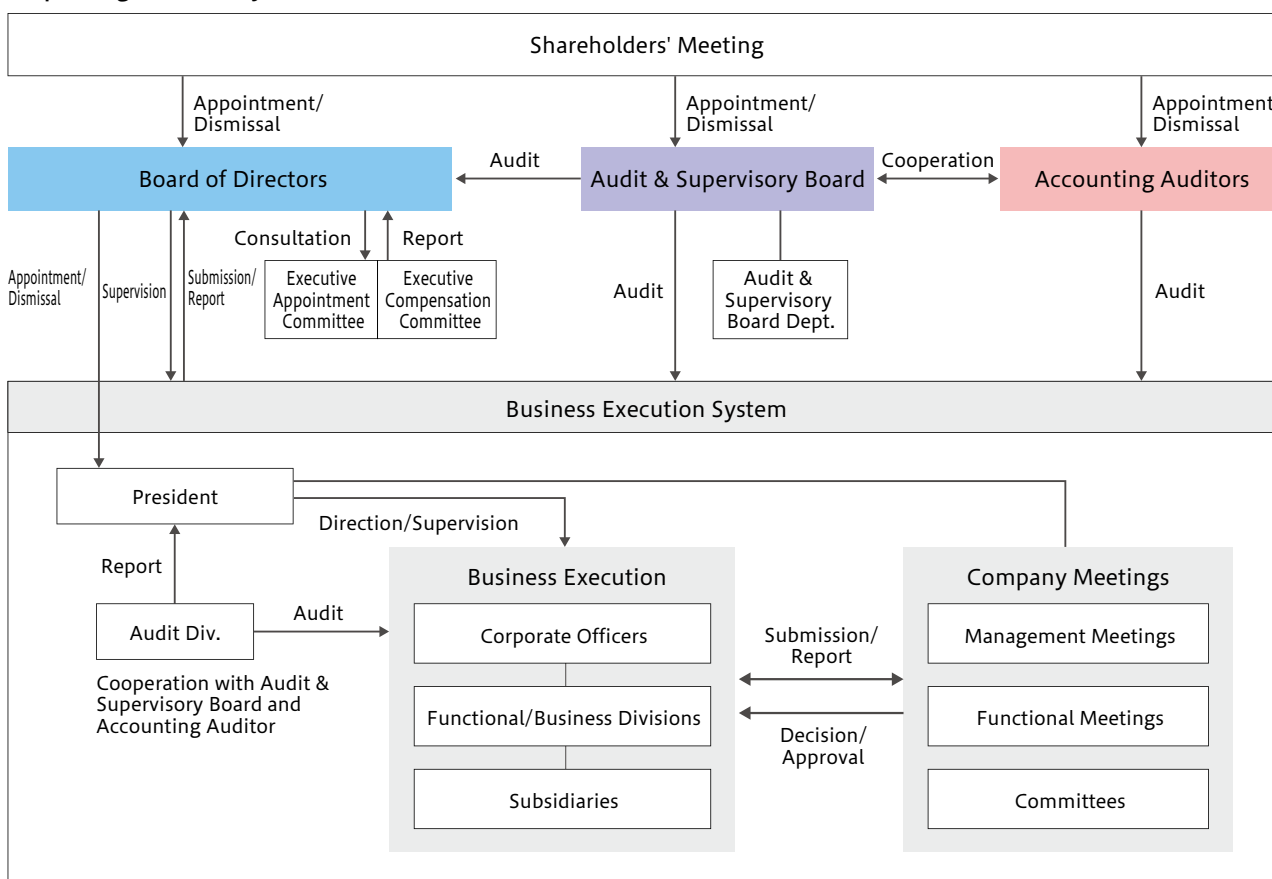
Shareholders' Meeting

Appointment/ Dismissal

Appointment/ Dismissal

Appointment/ Dismissal

Board of Directors

Audit

Audit & Supervisory Board

Cooperation

Accounting Auditors

Consultation

Report

Appointment/ Dismissal

Supervision

Submission/ Report

Executive Appointment Committee

Executive Compensation Committee

Audit

Audit & Supervisory Board Dept.

Audit

Business Execution System

President

Direction/Supervision

Report

Business Execution

Company Meetings

Audit Div.

Audit

Corporate Officers

Submission/ Report

Management Meetings

Cooperation with Audit & Supervisory Board and Accounting Auditor

Functional/Business Divisions

Decision/ Approval

Functional Meetings

Subsidiaries

Committees